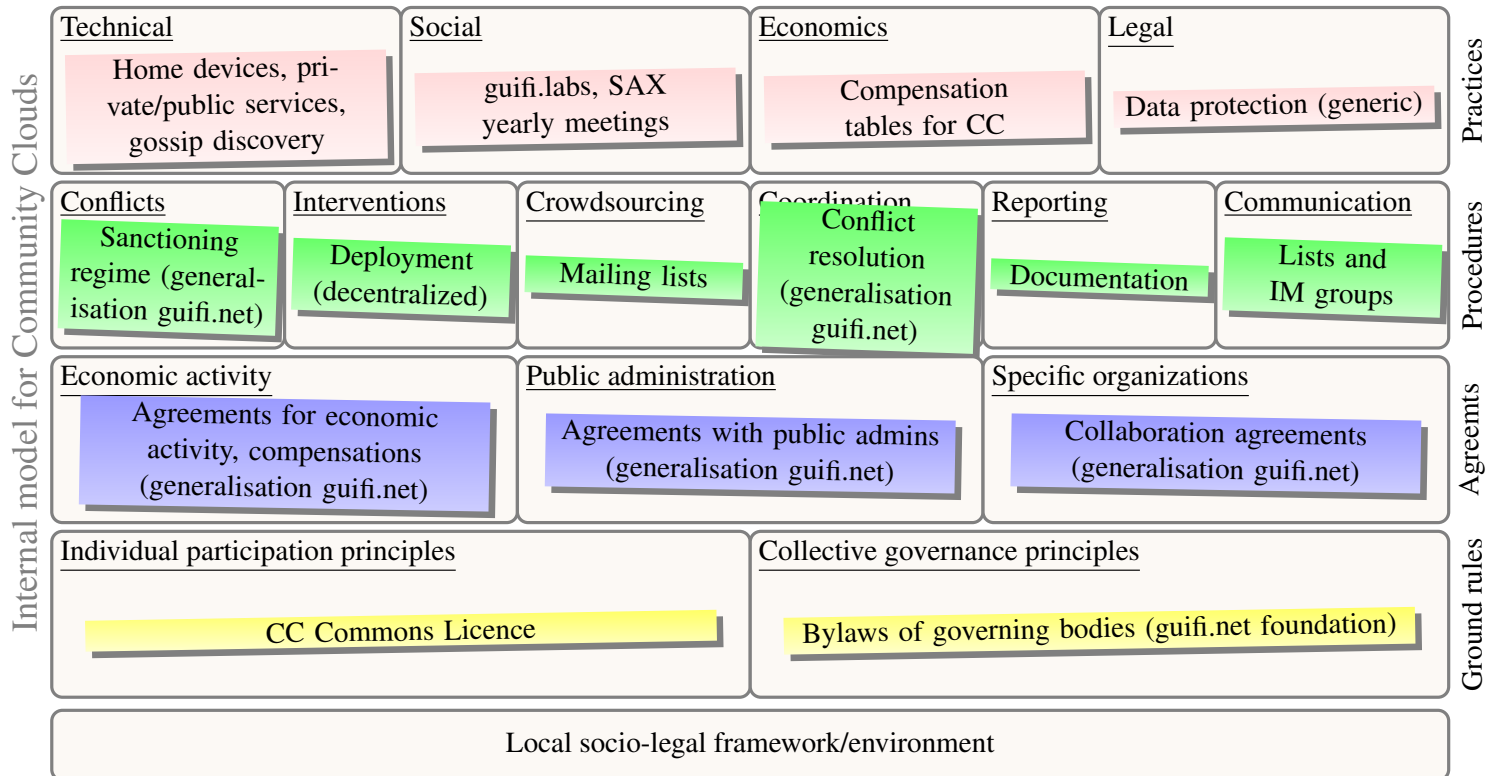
Internal model for Community Clouds

Technical
Home devices, private/public services, gossip discovery

Social
guifi.labs, SAX yearly meetings

Economics
Compensation tables for CC

Legal
Data protection (generic)

Practices

Conflicts
Sanctioning regime (generalisation guifi.net)

Interventions
Deployment (decentralized)

Crowdsourcing
Mailing lists

Coordination
Conflict resolution (generalisation guifi.net)

Reporting
Documentation

Communication
Lists and IM groups

Procedures

Economic activity
Agreements for economic activity, compensations (generalisation guifi.net)

Public administration
Agreements with public admins (generalisation guifi.net)

Specific organizations
Collaboration agreements (generalisation guifi.net)

Agreemts

Individual participation principles
CC Commons Licence

Collective governance principles
Bylaws of governing bodies (guifi.net foundation)

Ground rules

Local socio-legal framework/environment